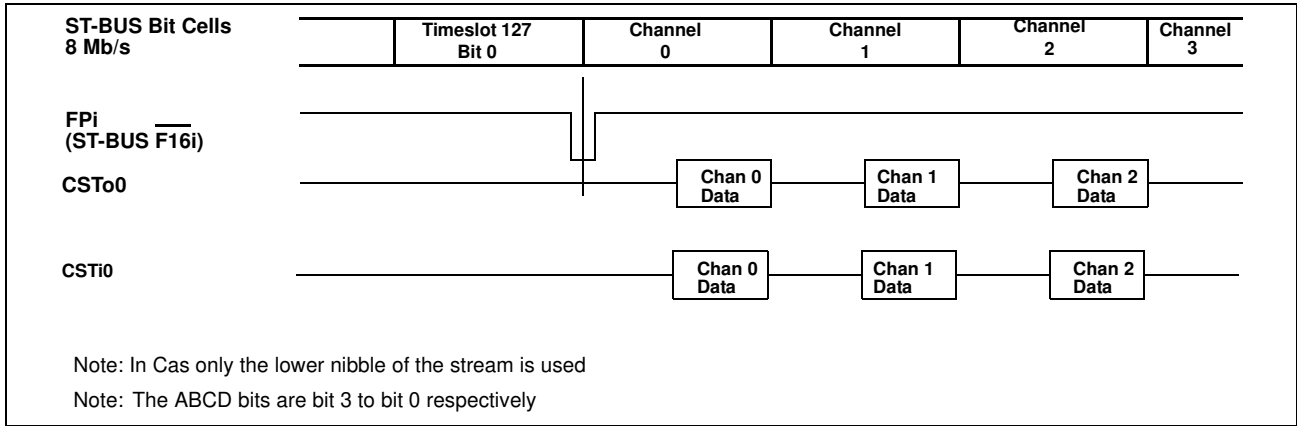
ST-BUS Bit Cells
8 Mb/s

Timeslot 127
Bit 0

Channel
0

Channel
1

Channel
2

Channel
3

FPi
(ST-BUS $\overline{F16i}$)

CSTo0

Chan 0
Data

Chan 1
Data

Chan 2
Data

CSTi0

Chan 0
Data

Chan 1
Data

Chan 2
Data

Note: In Cas only the lower nibble of the stream is used

Note: The ABCD bits are bit 3 to bit 0 respectively